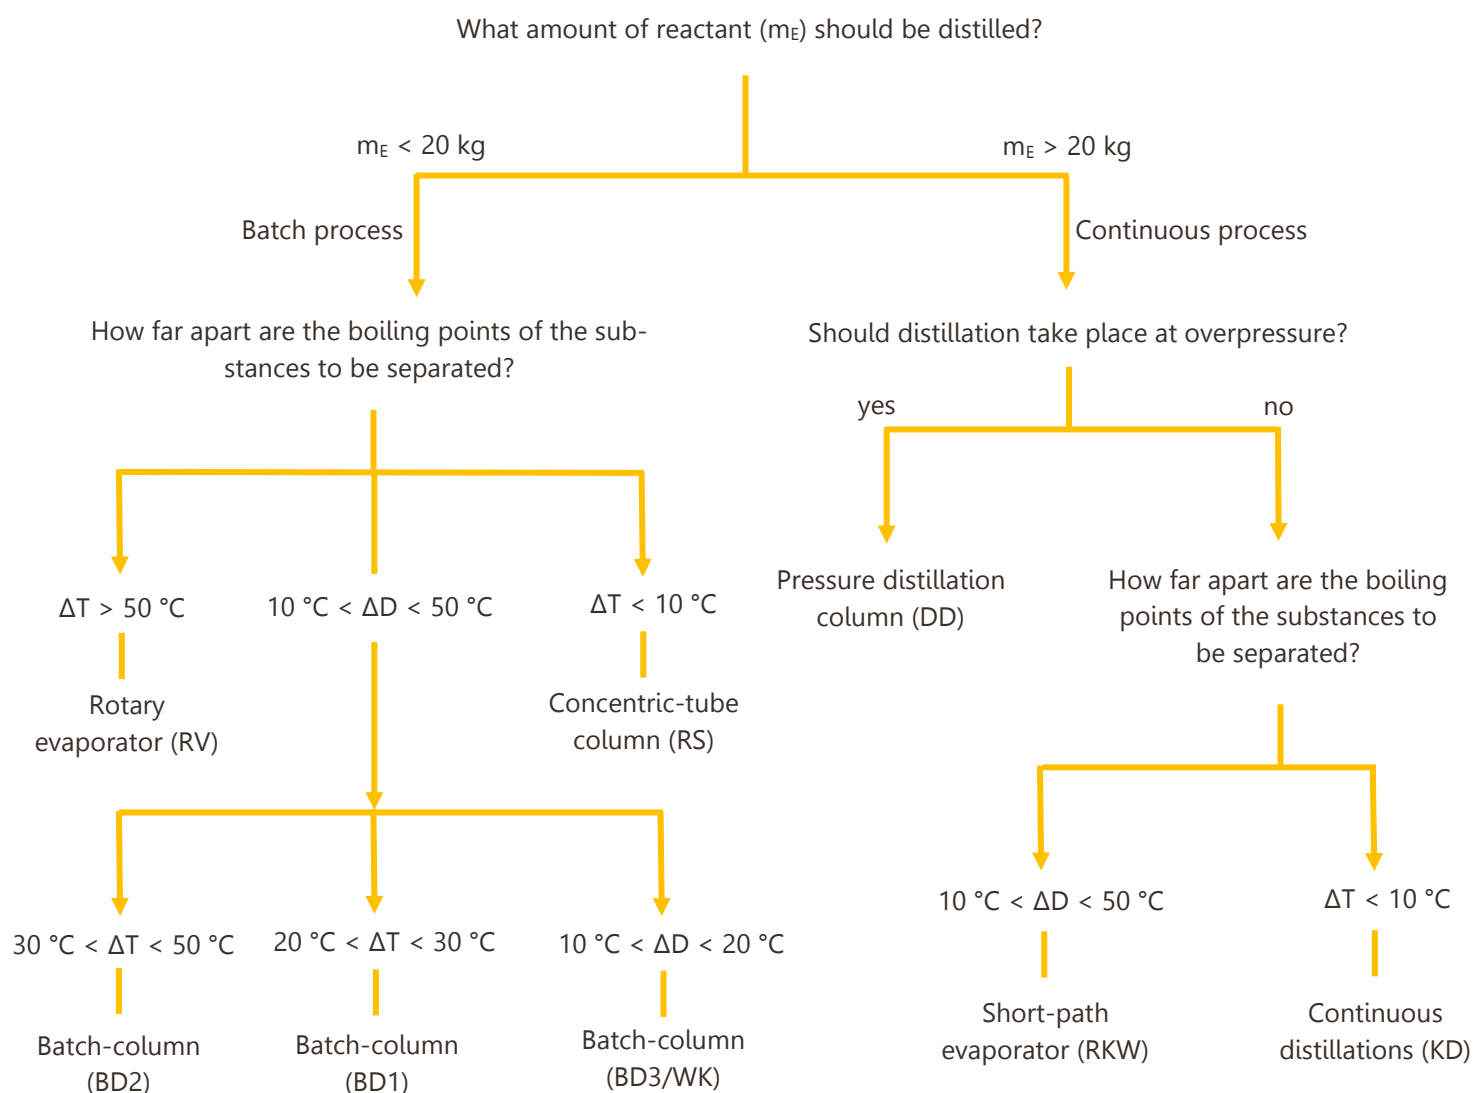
What amount of reactant ($m_E$) should be distilled?

$m_E$ < 20 kg

$m_E$ > 20 kg

Batch process

Continuous process

How far apart are the boiling points of the substances to be separated?

Should distillation take place at overpressure?

yes

no

ΔT > 50 °C

10 °C < ΔD < 50 °C

ΔT < 10 °C

Pressure distillation column (DD)

How far apart are the boiling points of the substances to be separated?

Rotary evaporator (RV)

Concentric-tube column (RS)

30 °C < ΔT < 50 °C

20 °C < ΔT < 30 °C

10 °C < ΔD < 20 °C

10 °C < ΔD < 50 °C

ΔT < 10 °C

Batch-column (BD2)

Batch-column (BD1)

Batch-column (BD3/WK)

Short-path evaporator (RKW)

Continuous distillations (KD)